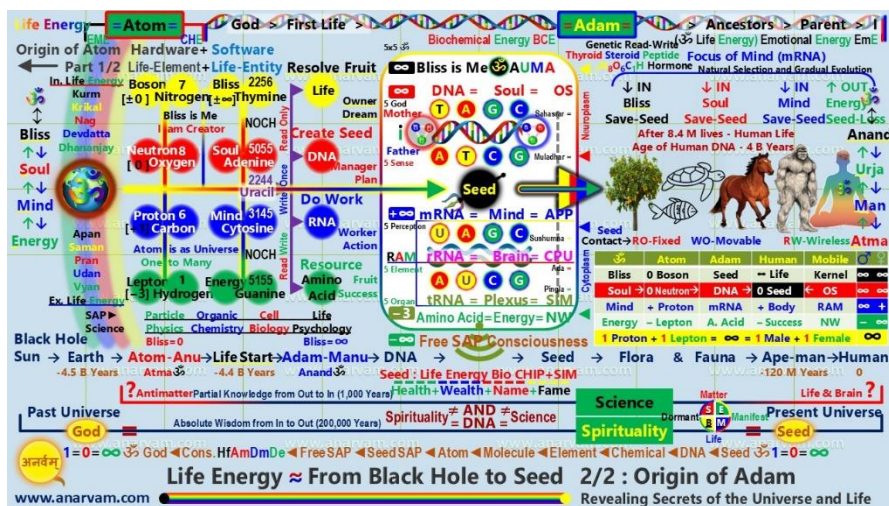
Life Energy EMI =Atom= CHE God > First Life > Biochemical Energy BCE =Adam= Ancestors > Parent > I

Origin of Atom Hardware+ Software
Part 1/2 Life-Element+Life-Entity
In. Life Energy

Kurm Krikal Nag Devdatta Dhananjay

Bliss Soul Mind Energy

Apan Saman Pran Udan Vyan
Ex. Life Energy
SAP Science

Boson [±0] 7 Nitrogen
Bliss [±∞] 2256 Thymine
Bliss is Me I am Creator
Neutron 8 [0] Oxygen
Soul 5055 Adenine
2244 Uracil
Proton 6 [+1] Carbon
Mind 3145 Cytosine
Atom is as Universe One to Many
Lepton 1 [-1] Hydrogen
Energy 5155 Guanine
NOCH NOCH
Particle Physics Bliss=0
Organic Chemistry
Cell Biology
Life Psychology Bliss=∞

Resolve Fruit Life Owner Dream
Read Only Create Seed DNA Manager Plan
Write Once Do Work RNA Worker Action
Read Write Resource Amino Acid Fruit Success

5x5 ॐ
∞ Bliss is Me ॐ AUMA
5 God Mother DNA = Soul = OS
Father 5 Sense
Sahasrar Muladhar
Neuroplasm
Seed
+∞ mRNA = Mind = APP
5 Perception Sushumna
RAM rRNA = Brain = CPU
5 Element Ada
5 Organ tRNA = Plexus = SIM Pingla
Cytoplasm
-3 Amino Acid=Energy=NW
-∞ Free SAP Consciousness
Seed : Life Energy Bio CHIP+SIM
Health+Wealth+Name+Fame

Genetic Read-Write ॐ Life Energy) Emotional Energy EmE
Thyroid Steroid Peptide
$_8O_6C_1H$ Hormone
Focus of Mind (mRNA)
Natural Selection and Gradual Evolution
↓ IN Bliss Save-Seed
↓ IN Soul Save-Seed
↓ IN Mind Save-Seed
↑ OUT Energy Save-Seed-Less
After 8.4 M lives - Human Life
Age of Human DNA - 4 B Years
Anand Urja Man Atma
Seed Contact→ RO-Fixed WO-Movable RW-Wireless

| ॐ | Atom | Adam | Human | Mobile | |
|---|---|---|---|---|---|
| Bliss | 0 Boson | Seed | ↔ Life | Kernel | ∞ ∞ |
| Soul → | 0 Neutron → | DNA → | 0 Seed | ← OS | ∞ ∞ |
| Mind | + Proton | mRNA | + Body | RAM | ∞ + |
| Energy | − Lepton | A. Acid | − Success | NW | − ∞ |

1 Proton + 1 Lepton = ∞ = 1 Male + 1 Female ∞

Black Hole
Sun → Earth → Atom-Anu → Life Start → Adam-Manu → DNA → Seed → Flora & Fauna → Ape-man → Human
-4.5 B Years Atma ॐ -4.4 B Years Anand ॐ -120 M Years 0
? Antimatter Partial Knowledge from Out to In (1,000 Years)
Life & Brain ?
Past Universe God = Absolute Wisdom from In to Out (200,000 Years)
Spirituality ≠ AND = DNA ≠ Science
Science Spirituality
Matter Dormant S E B M Manifest Life
Present Universe Seed
अनर्वम्
1=0=∞ ॐ God ◄Cons. HfAmDmDe ◄FreeSAP ◄SeedSAP ◄Atom ◄Molecule ◄Element ◄Chemical ◄DNA ◄Seed ॐ 1=0=∞
Life Energy ≈ From Black Hole to Seed 2/2 : Origin of Adam
www.anarvam.com
Revealing Secrets of the Universe and Life